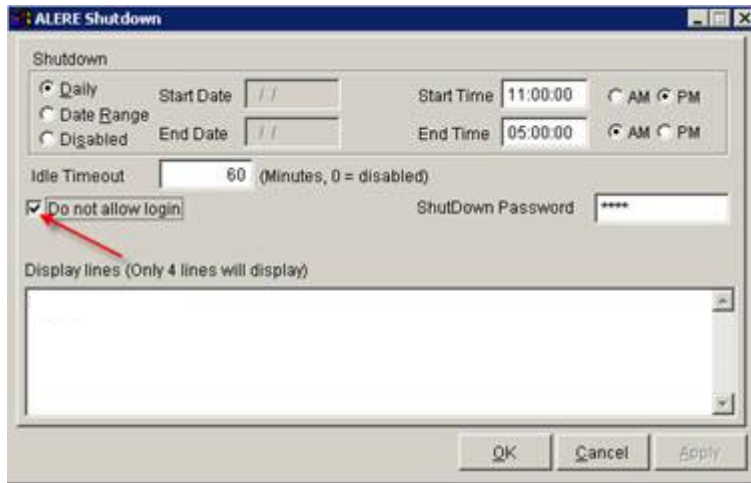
ALERE Shutdown

Shutdown

Daily
Date Range
Disabled

Start Date / /
End Date / /

Start Time 11:00:00 AM PM
End Time 05:00:00 AM PM

Idle Timeout 60 (Minutes, 0 = disabled)

Do not allow login

ShutDown Password ****

Display lines (Only 4 lines will display)

OK Cancel Apply